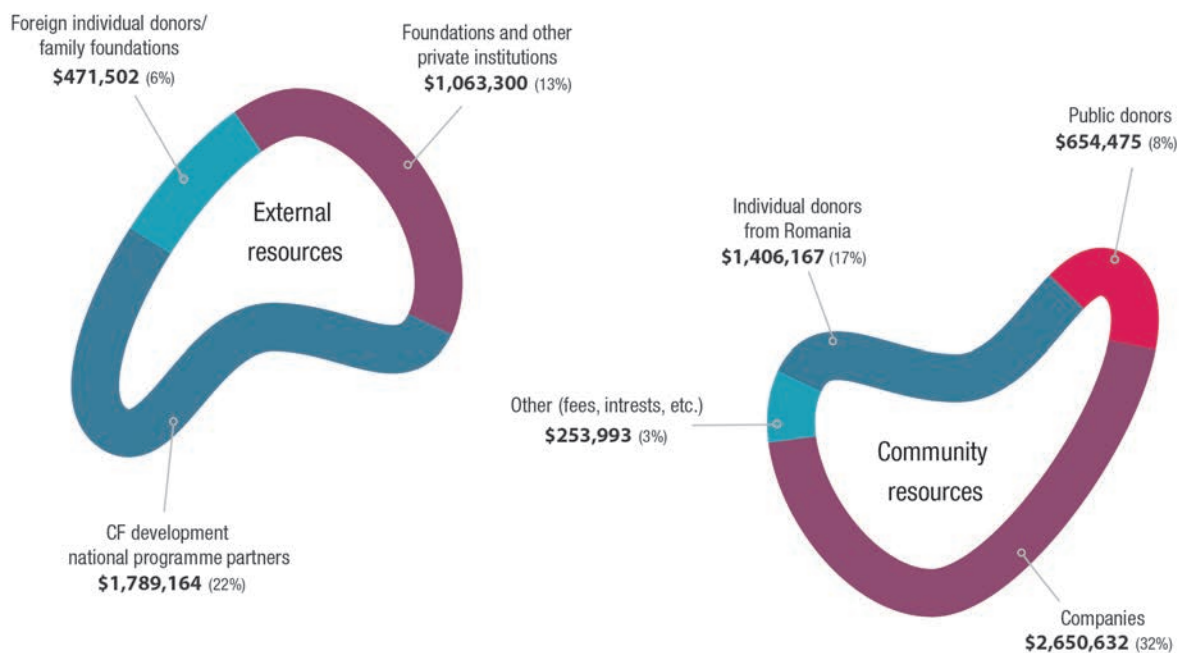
Foreign individual donors/ family foundations
**$471,502** (6%)

Foundations and other private institutions
**$1,063,300** (13%)

External resources

CF development national programme partners
**$1,789,164** (22%)

Public donors
**$654,475** (8%)

Individual donors from Romania
**$1,406,167** (17%)

Other (fees, intrests, etc.)
**$253,993** (3%)

Community resources

Companies
**$2,650,632** (32%)